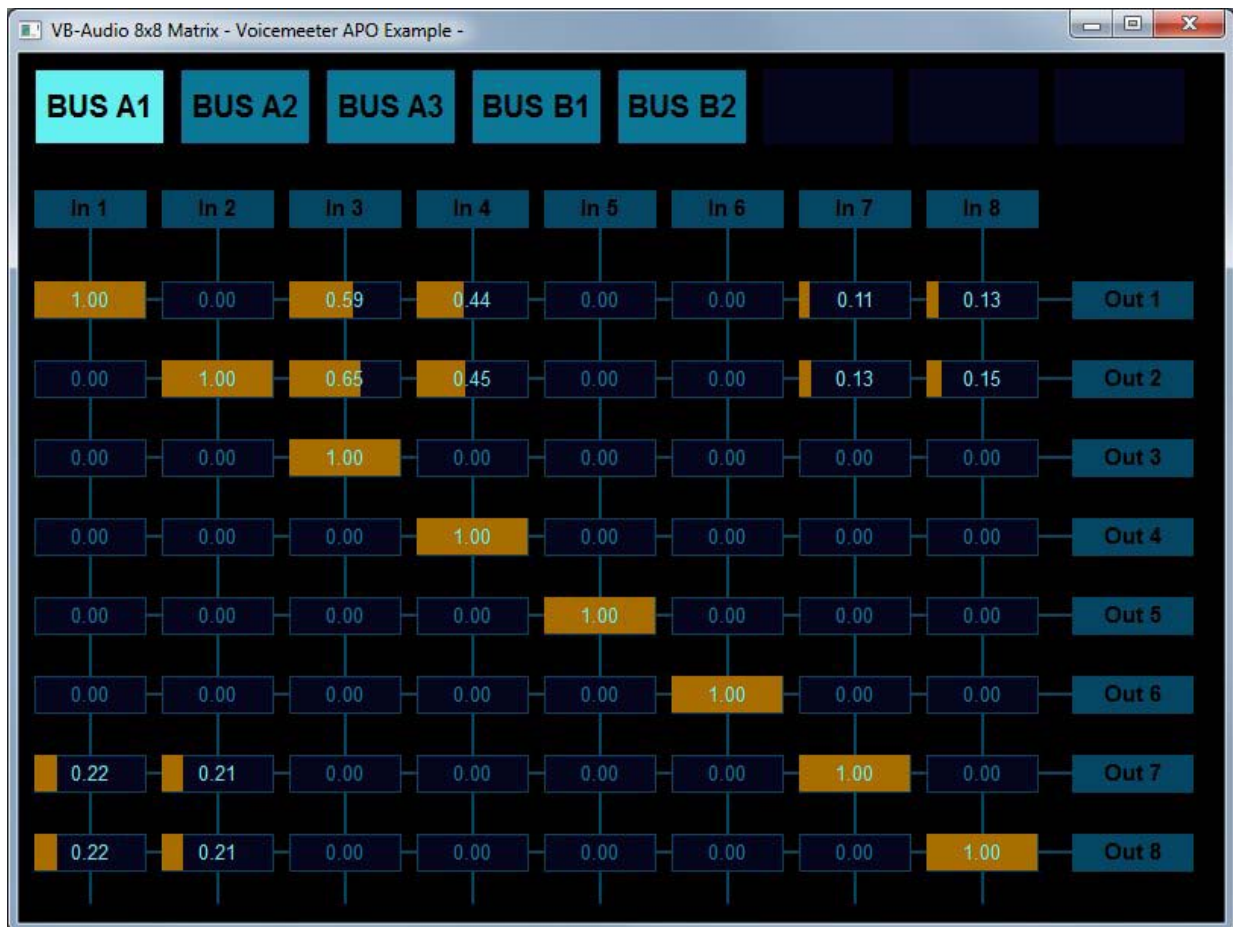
VB-Audio 8x8 Matrix - Voicemeeter APO Example -

BUS A1 BUS A2 BUS A3 BUS B1 BUS B2

| In 1 | In 2 | In 3 | In 4 | In 5 | In 6 | In 7 | In 8 | |
|---|---|---|---|---|---|---|---|---|
| 1.00 | 0.00 | 0.59 | 0.44 | 0.00 | 0.00 | 0.11 | 0.13 | Out 1 |
| 0.00 | 1.00 | 0.65 | 0.45 | 0.00 | 0.00 | 0.13 | 0.15 | Out 2 |
| 0.00 | 0.00 | 1.00 | 0.00 | 0.00 | 0.00 | 0.00 | 0.00 | Out 3 |
| 0.00 | 0.00 | 0.00 | 1.00 | 0.00 | 0.00 | 0.00 | 0.00 | Out 4 |
| 0.00 | 0.00 | 0.00 | 0.00 | 1.00 | 0.00 | 0.00 | 0.00 | Out 5 |
| 0.00 | 0.00 | 0.00 | 0.00 | 0.00 | 1.00 | 0.00 | 0.00 | Out 6 |
| 0.22 | 0.21 | 0.00 | 0.00 | 0.00 | 0.00 | 1.00 | 0.00 | Out 7 |
| 0.22 | 0.21 | 0.00 | 0.00 | 0.00 | 0.00 | 0.00 | 1.00 | Out 8 |